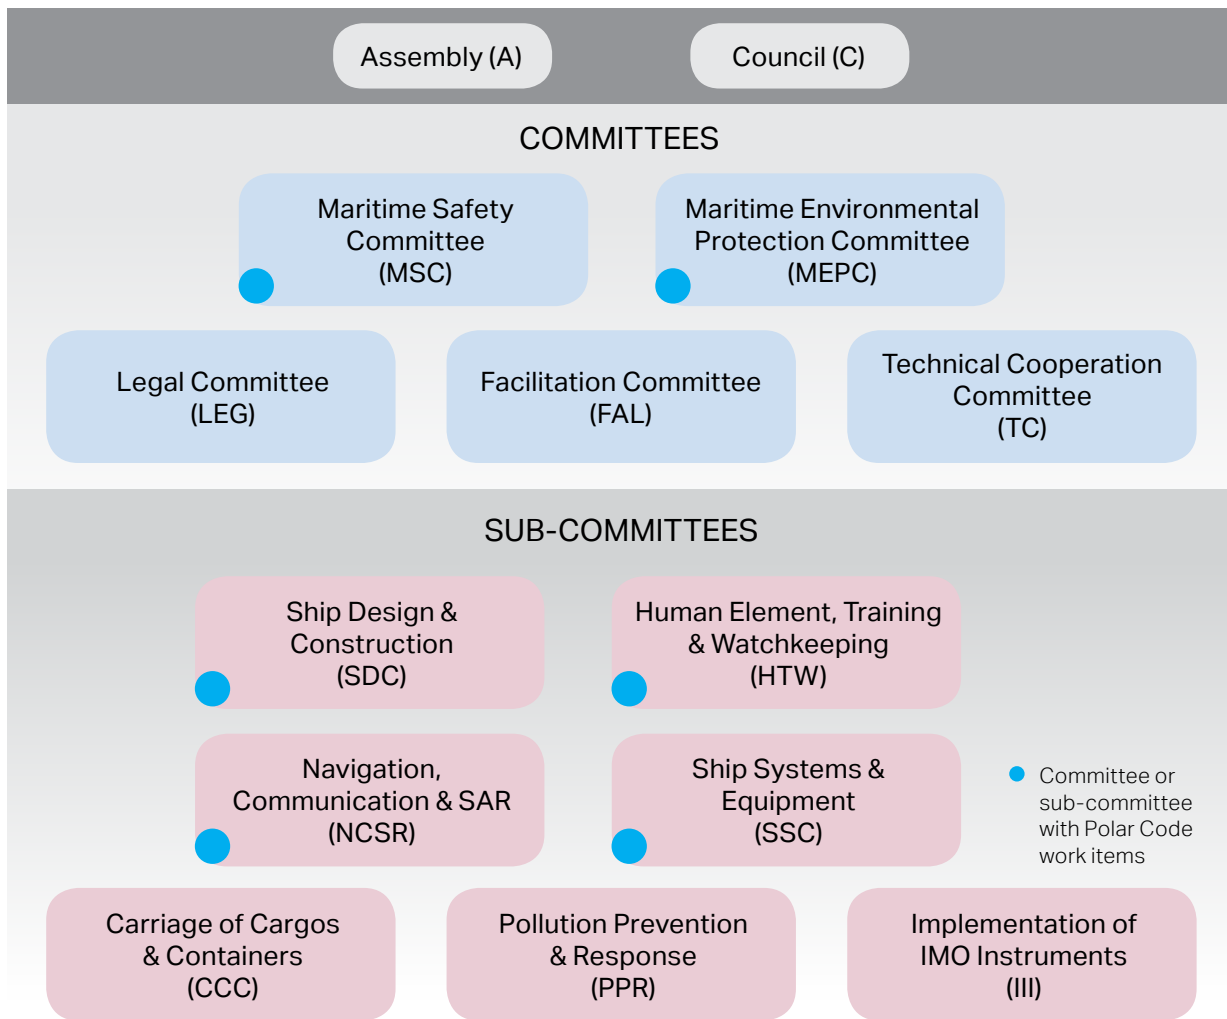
Assembly (A)

Council (C)

COMMITTEES

Maritime Safety Committee (MSC)

Maritime Environmental Protection Committee (MEPC)

Legal Committee (LEG)

Facilitation Committee (FAL)

Technical Cooperation Committee (TC)

SUB-COMMITTEES

Ship Design & Construction (SDC)

Human Element, Training & Watchkeeping (HTW)

Navigation, Communication & SAR (NCSR)

Ship Systems & Equipment (SSC)

Committee or sub-committee with Polar Code work items

Carriage of Cargos & Containers (CCC)

Pollution Prevention & Response (PPR)

Implementation of IMO Instruments (III)